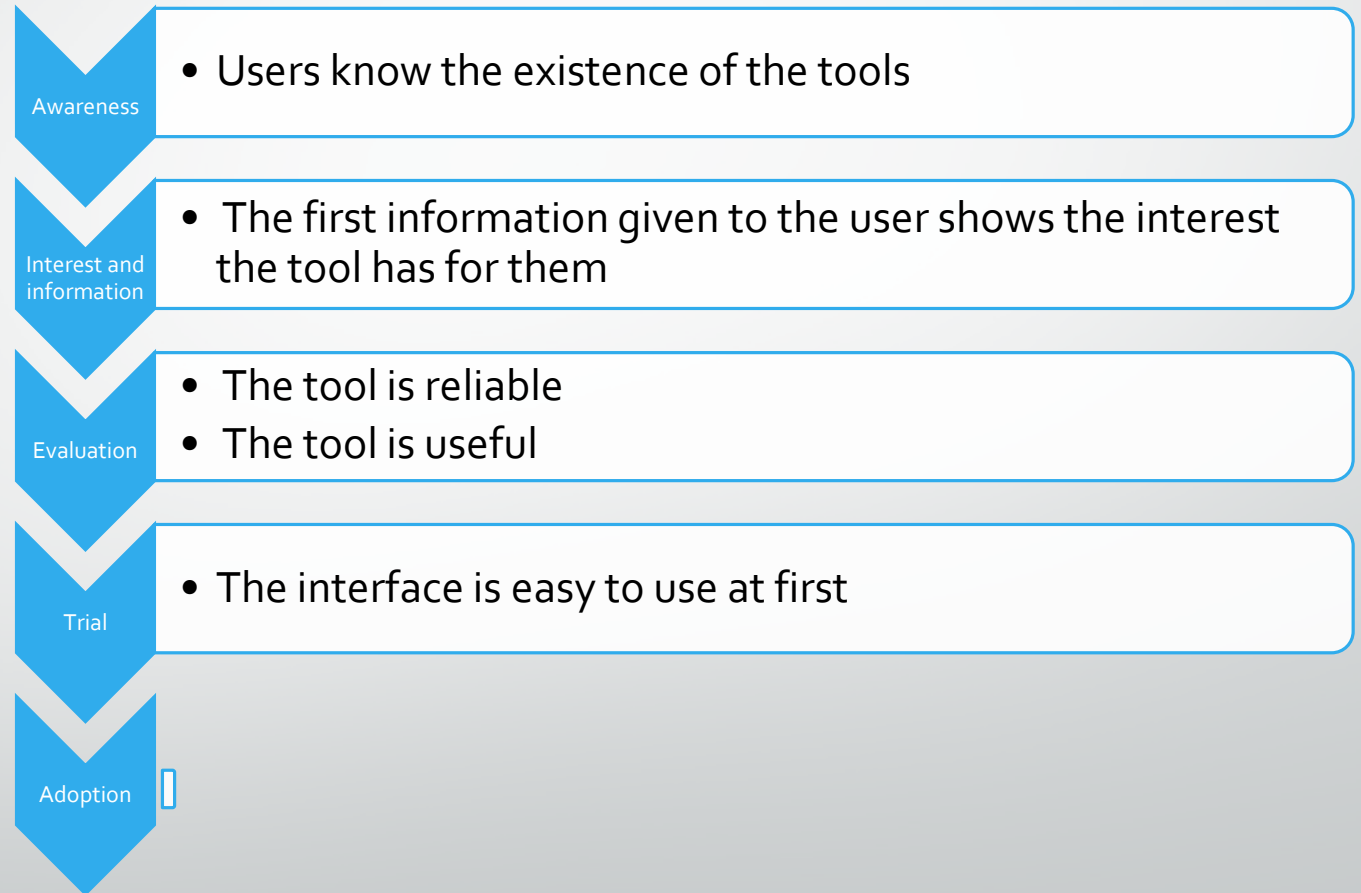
Awareness

• Users know the existence of the tools

Interest and information

• The first information given to the user shows the interest the tool has for them

Evaluation

• The tool is reliable
• The tool is useful

Trial

• The interface is easy to use at first

Adoption